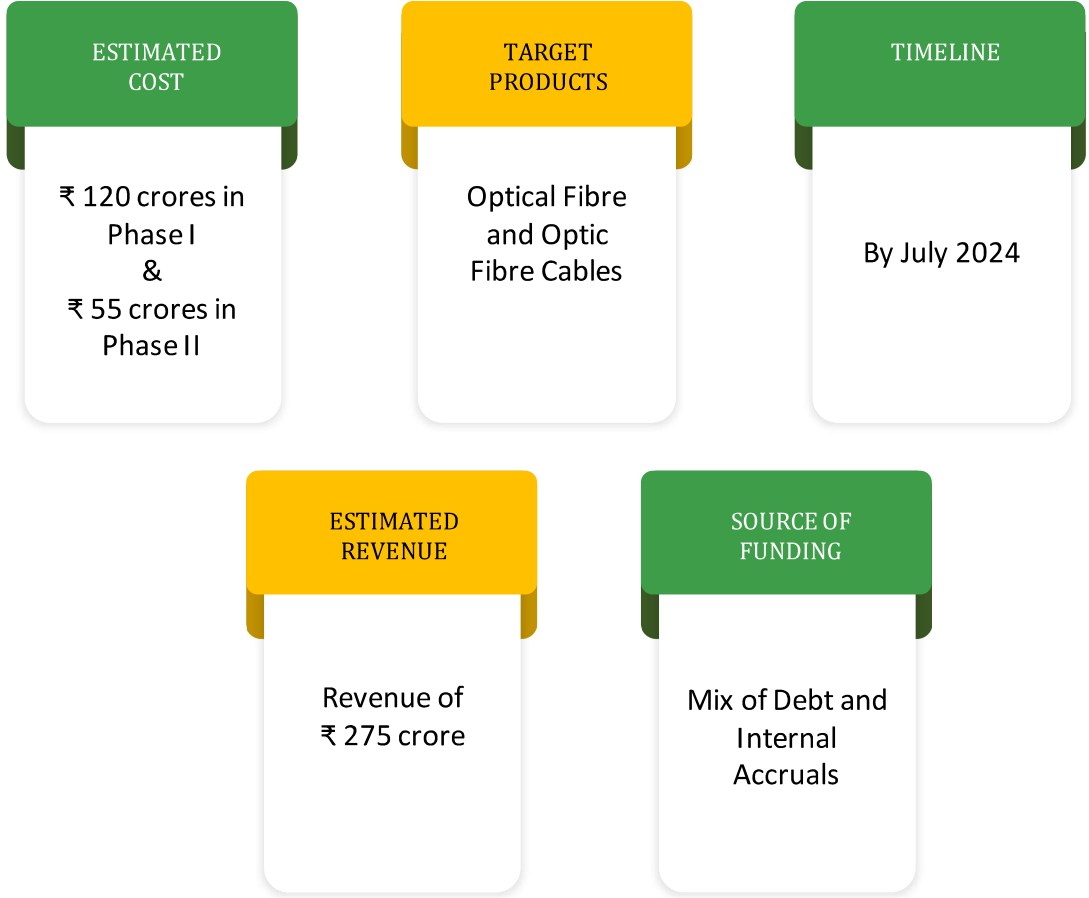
ESTIMATED COST

₹ 120 crores in Phase I
&
₹ 55 crores in Phase II

TARGET PRODUCTS

Optical Fibre and Optic Fibre Cables

TIMELINE

By July 2024

ESTIMATED REVENUE

Revenue of ₹ 275 crore

SOURCE OF FUNDING

Mix of Debt and Internal Accruals